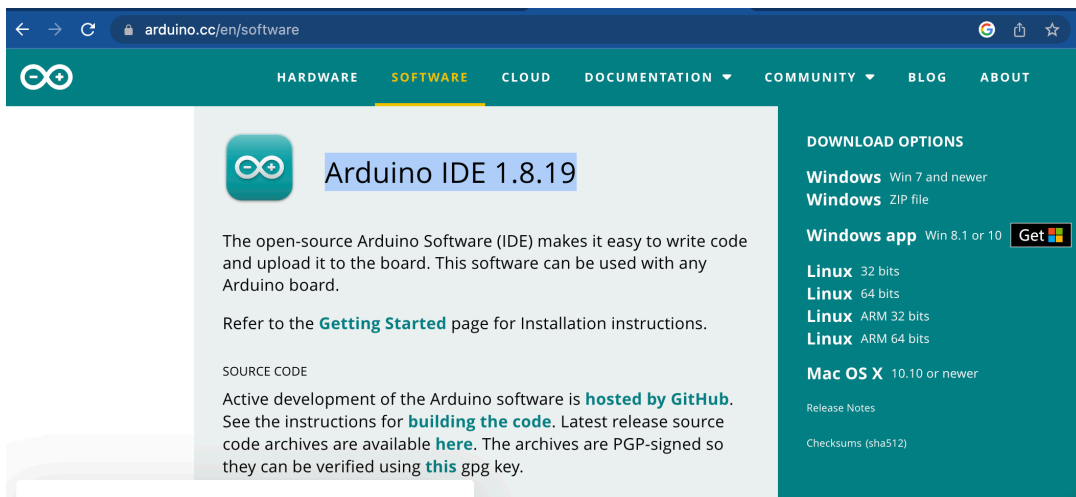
arduino.cc/en/software

HARDWARE SOFTWARE CLOUD DOCUMENTATION COMMUNITY BLOG ABOUT

Arduino IDE 1.8.19

The open-source Arduino Software (IDE) makes it easy to write code and upload it to the board. This software can be used with any Arduino board.

Refer to the Getting Started page for Installation instructions.

SOURCE CODE

Active development of the Arduino software is hosted by GitHub. See the instructions for building the code. Latest release source code archives are available here. The archives are PGP-signed so they can be verified using this gpg key.

DOWNLOAD OPTIONS

Windows Win 7 and newer
Windows ZIP file

Windows app Win 8.1 or 10 Get

Linux 32 bits
Linux 64 bits
Linux ARM 32 bits
Linux ARM 64 bits

Mac OS X 10.10 or newer

Release Notes

Checksums (sha512)